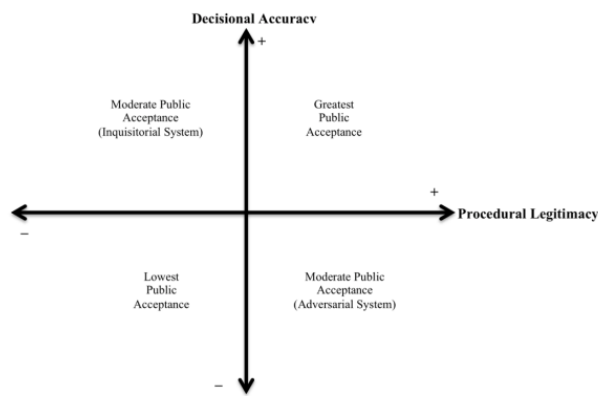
Decisional Accuracy

+

Moderate Public Acceptance (Inquisitorial System)

Greatest Public Acceptance

+

Procedural Legitimacy

–

Lowest Public Acceptance

Moderate Public Acceptance (Adversarial System)

–